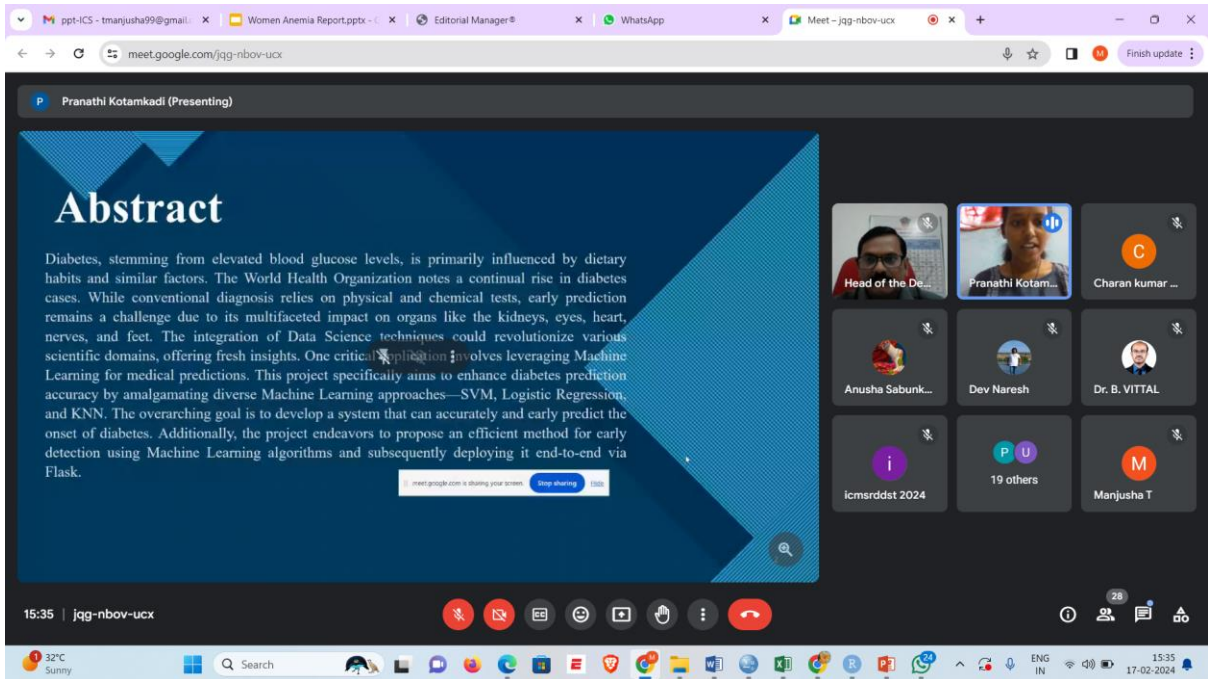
ppt-ICS - tmanjusha99@gmail. ×
Women Anemia Report.pptx - ×
Editorial Manager® ×
WhatsApp ×
Meet – jqg-nbov-ucx ×
+

meet.google.com/jqg-nbov-ucx

Finish update

P Pranathi Kotamkadi (Presenting)

Abstract

Diabetes, stemming from elevated blood glucose levels, is primarily influenced by dietary habits and similar factors. The World Health Organization notes a continual rise in diabetes cases. While conventional diagnosis relies on physical and chemical tests, early prediction remains a challenge due to its multifaceted impact on organs like the kidneys, eyes, heart, nerves, and feet. The integration of Data Science techniques could revolutionize various scientific domains, offering fresh insights. One critical application involves leveraging Machine Learning for medical predictions. This project specifically aims to enhance diabetes prediction accuracy by amalgamating diverse Machine Learning approaches—SVM, Logistic Regression, and KNN. The overarching goal is to develop a system that can accurately and early predict the onset of diabetes. Additionally, the project endeavors to propose an efficient method for early detection using Machine Learning algorithms and subsequently deploying it end-to-end via Flask.

meet.google.com is sharing your screen. Stop sharing Hide

Head of the De...
Pranathi Kotam...
C
Charan kumar ...
Anusha Sabunk...
Dev Naresh
Dr. B. VITTAL
i
icmsrddst 2024
P U
19 others
M
Manjusha T

15:35 | jqg-nbov-ucx

28

32°C
Sunny
Search
24
ENG
IN
15:35
17-02-2024